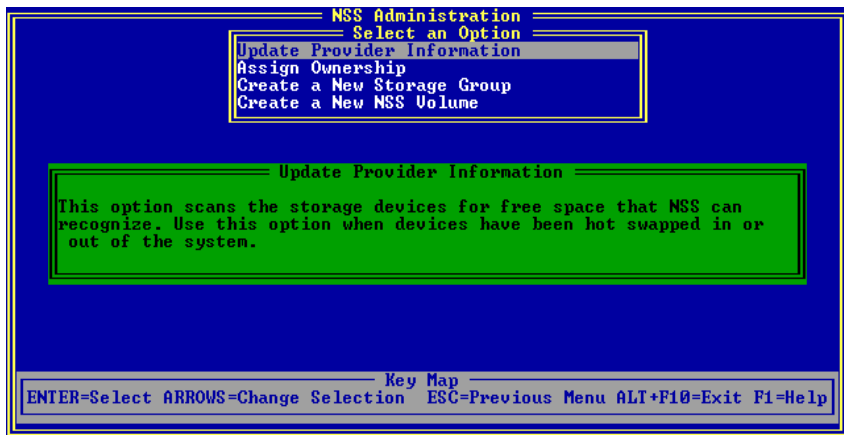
NSS Administration

Select an Option

Update Provider Information
Assign Ownership
Create a New Storage Group
Create a New NSS Volume

Update Provider Information

This option scans the storage devices for free space that NSS can recognize. Use this option when devices have been hot swapped in or out of the system.

Key Map

ENTER=Select ARROWS=Change Selection ESC=Previous Menu ALT+F10=Exit F1=Help